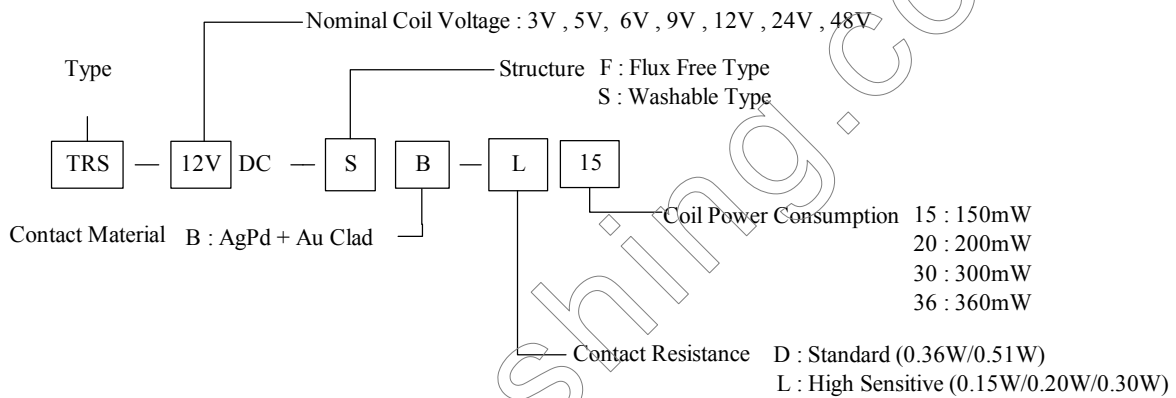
Nominal Coil Voltage : 3V , 5V, 6V , 9V , 12V , 24V , 48V

Type

Structure F : Flux Free Type
S : Washable Type

TRS — 12V DC — S B — L 15

Contact Material B : AgPd + Au Clad

Coil Power Consumption 15 : 150mW
20 : 200mW
30 : 300mW
36 : 360mW

Contact Resistance D : Standard (0.36W/0.51W)
L : High Sensitive (0.15W/0.20W/0.30W)

Shing.co